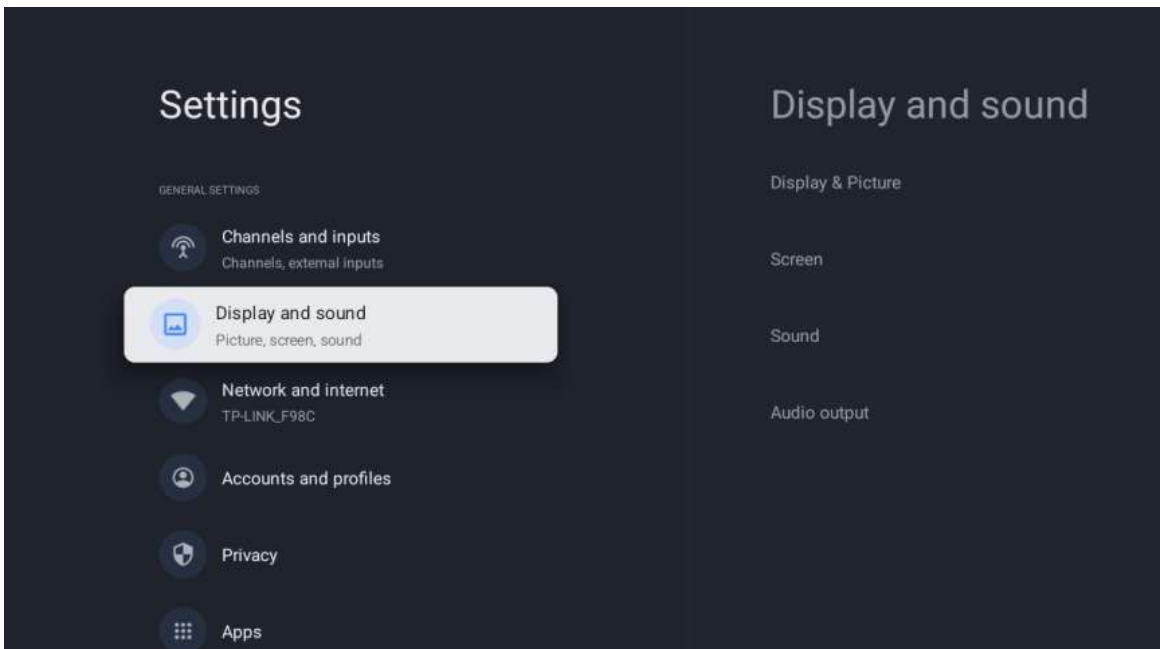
Settings

GENERAL SETTINGS

Channels and inputs
Channels, external inputs

Display and sound
Picture, screen, sound

Network and internet
TP-LINK_F98C

Accounts and profiles

Privacy

Apps

Display and sound

Display & Picture

Screen

Sound

Audio output